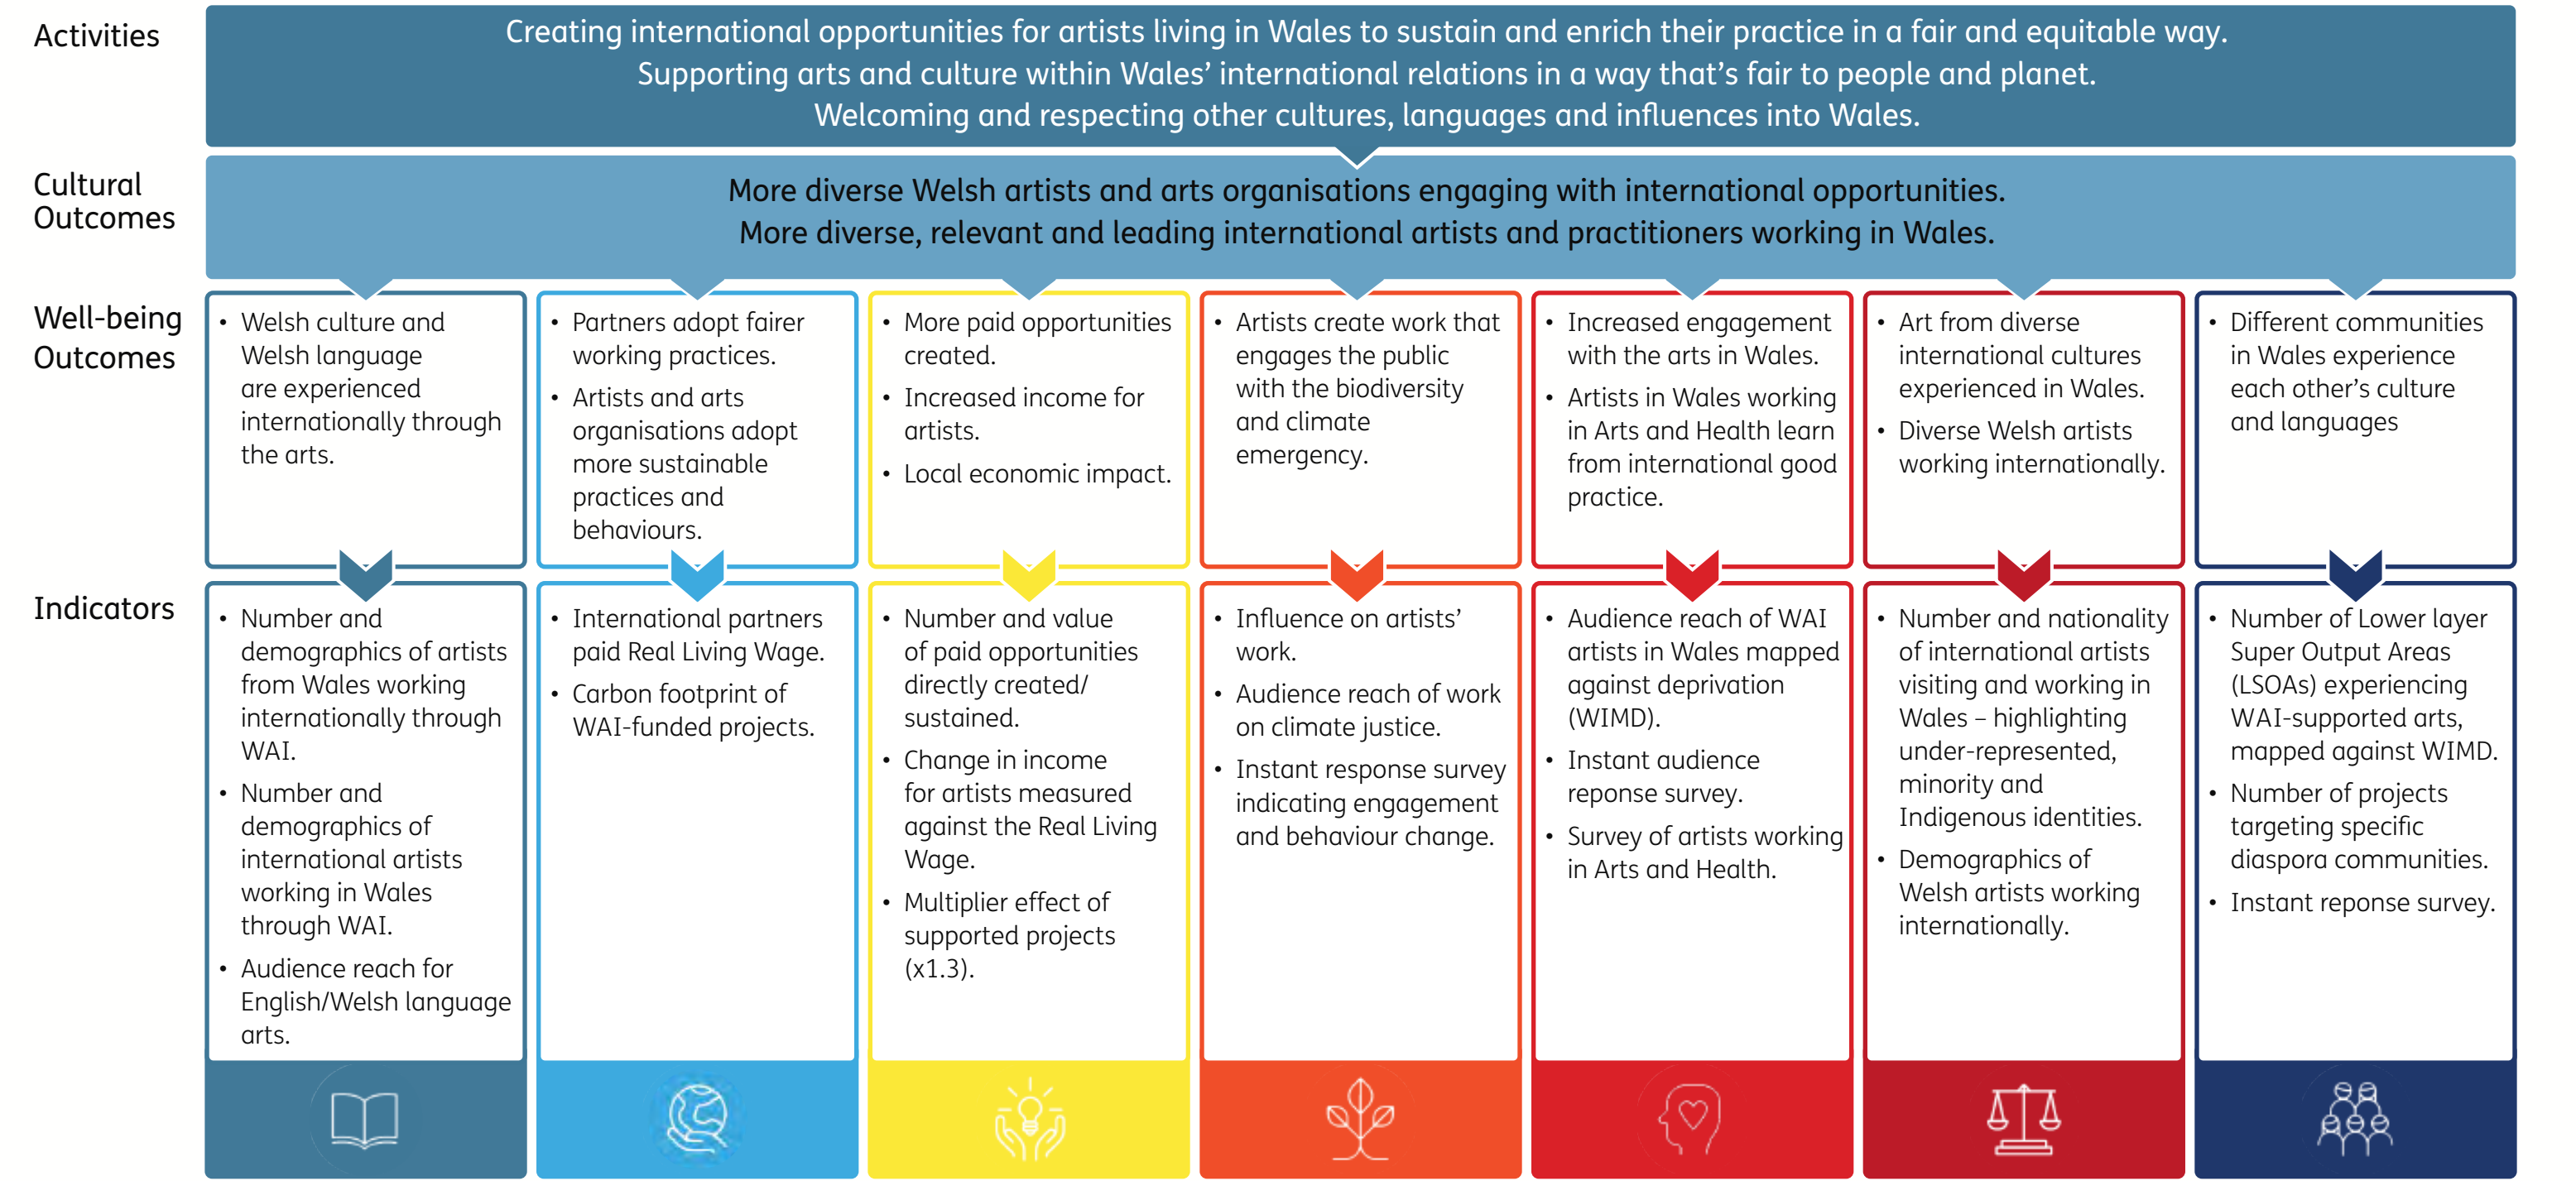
Activities

Creating international opportunities for artists living in Wales to sustain and enrich their practice in a fair and equitable way.
Supporting arts and culture within Wales' international relations in a way that's fair to people and planet.
Welcoming and respecting other cultures, languages and influences into Wales.

Cultural Outcomes

More diverse Welsh artists and arts organisations engaging with international opportunities.
More diverse, relevant and leading international artists and practitioners working in Wales.

Well-being Outcomes

- Welsh culture and Welsh language are experienced internationally through the arts.

- Partners adopt fairer working practices.
- Artists and arts organisations adopt more sustainable practices and behaviours.

- More paid opportunities created.
- Increased income for artists.
- Local economic impact.

- Artists create work that engages the public with the biodiversity and climate emergency.

- Increased engagement with the arts in Wales.
- Artists in Wales working in Arts and Health learn from international good practice.

- Art from diverse international cultures experienced in Wales.
- Diverse Welsh artists working internationally.

- Different communities in Wales experience each other's culture and languages

Indicators

- Number and demographics of artists from Wales working internationally through WAI.
- Number and demographics of international artists working in Wales through WAI.
- Audience reach for English/Welsh language arts.

- International partners paid Real Living Wage.
- Carbon footprint of WAI-funded projects.

- Number and value of paid opportunities directly created/ sustained.
- Change in income for artists measured against the Real Living Wage.
- Multiplier effect of supported projects (x1.3).

- Influence on artists' work.
- Audience reach of work on climate justice.
- Instant response survey indicating engagement and behaviour change.

- Audience reach of WAI artists in Wales mapped against deprivation (WIMD).
- Instant audience reponse survey.
- Survey of artists working in Arts and Health.

- Number and nationality of international artists visiting and working in Wales – highlighting under-represented, minority and Indigenous identities.
- Demographics of Welsh artists working internationally.

- Number of Lower layer Super Output Areas (LSOAs) experiencing WAI-supported arts, mapped against WIMD.
- Number of projects targeting specific diaspora communities.
- Instant reponse survey.